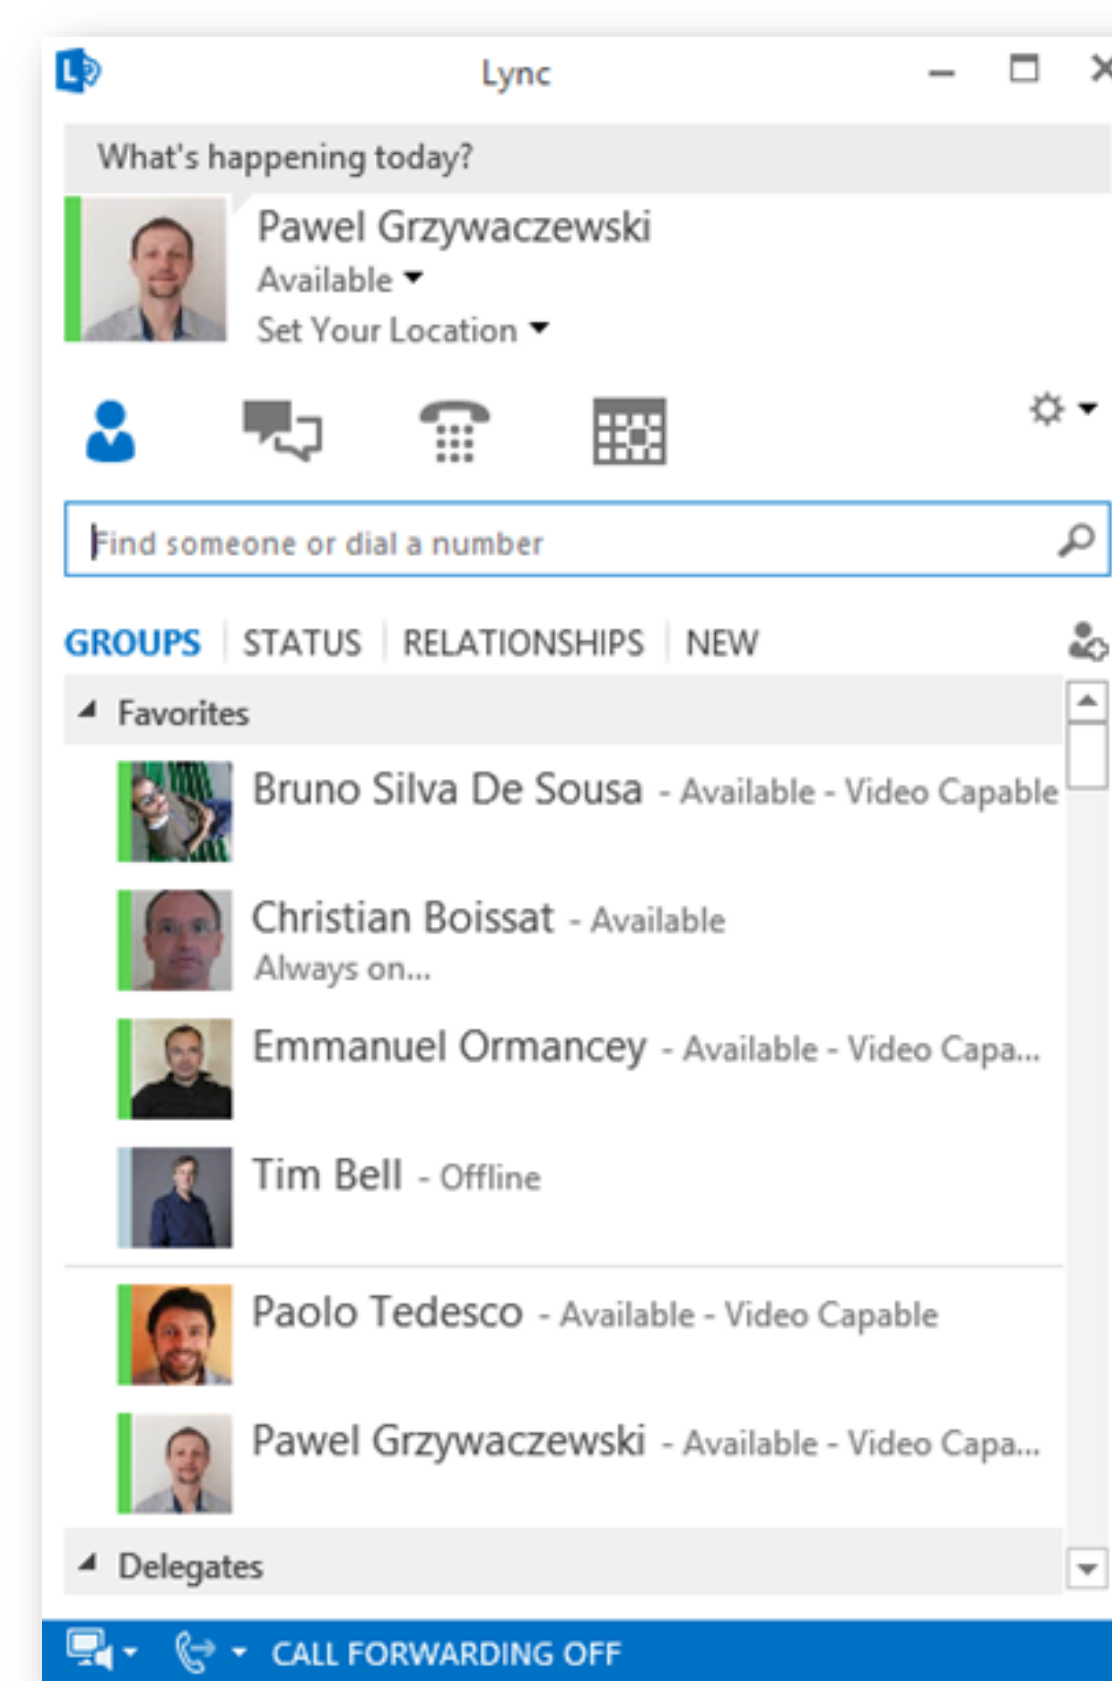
Lync

What's happening today?

Pawel Grzywaczewski
Available
Set Your Location

Find someone or dial a number

GROUPS | STATUS | RELATIONSHIPS | NEW

Favorites

Bruno Silva De Sousa - Available - Video Capable

Christian Boissat - Available
Always on...

Emmanuel Ormancey - Available - Video Capa...

Tim Bell - Offline

Paolo Tedesco - Available - Video Capable

Pawel Grzywaczewski - Available - Video Capa...

Delegates

CALL FORWARDING OFF